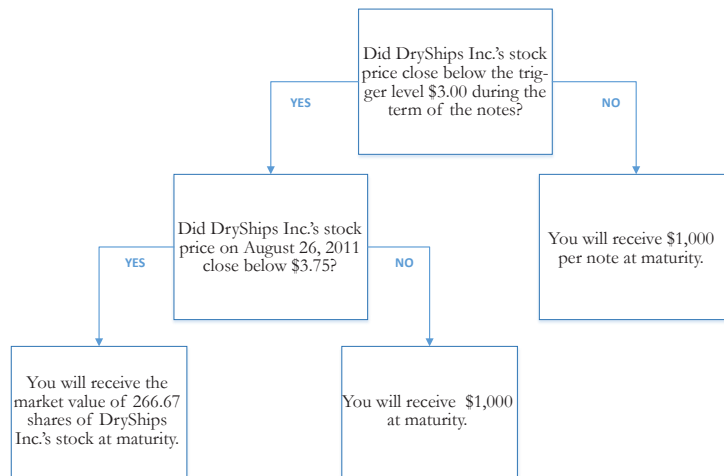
Did DryShips Inc.'s stock price close below the trigger level $3.00 during the term of the notes?

YES

NO

Did DryShips Inc.'s stock price on August 26, 2011 close below $3.75?

YES

NO

You will receive $1,000 per note at maturity.

You will receive the market value of 266.67 shares of DryShips Inc.'s stock at maturity.

You will receive $1,000 at maturity.